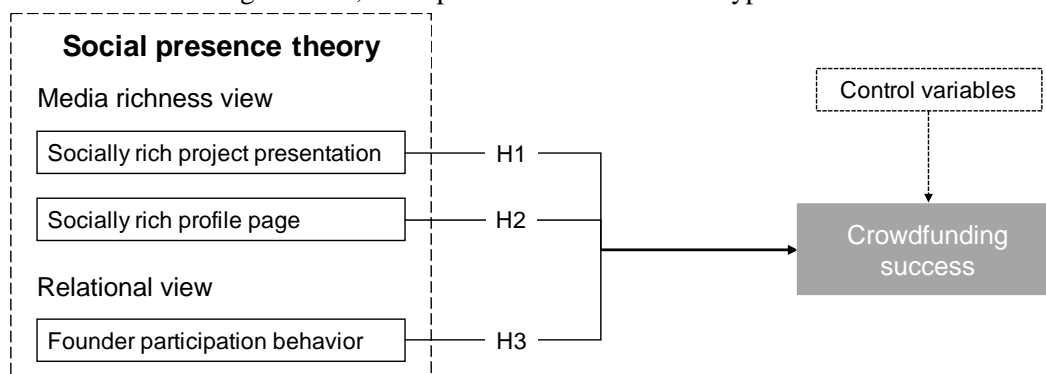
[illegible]

Social presence theory

Media richness view

Socially rich project presentation

Socially rich profile page

Relational view

Founder participation behavior

H1

H2

H3

Control variables

Crowdfunding success